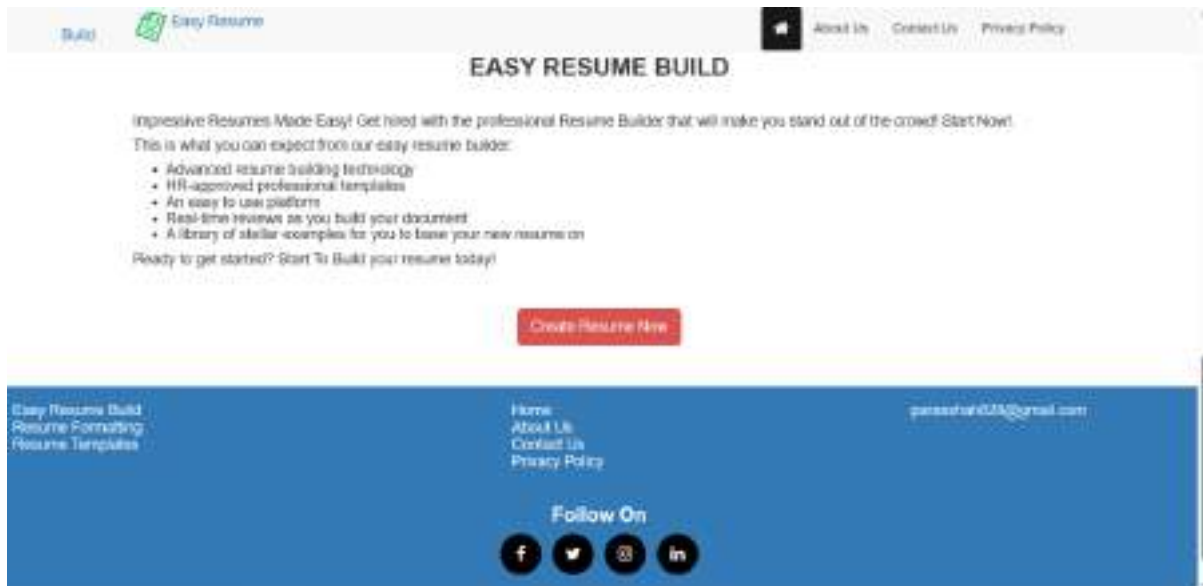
Build Easy Resume

About Us Contact Us Privacy Policy

EASY RESUME BUILD

Impressive Resumes Made Easy! Get hired with the professional Resume Builder that will make you stand out of the crowd! Start Now!

This is what you can expect from our easy resume builder:

- Advanced resume building technology
- HR-approved professional templates
- An easy to use platform
- Real-time reviews as you build your document
- A library of stellar examples for you to base your new resume on

Ready to get started? Start To Build your resume today!

Create Resume Now

Easy Resume Build
Resume Formatting
Resume Templates

Home
About Us
Contact Us
Privacy Policy

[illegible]@gmail.com

Follow On

f in